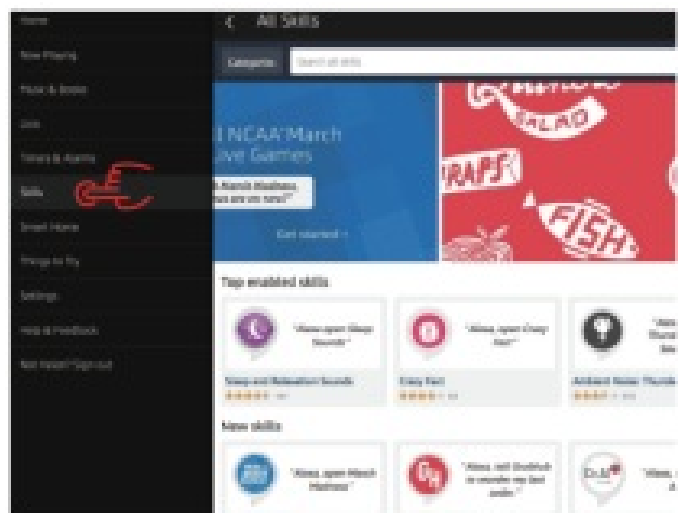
Home

Now Playing

Music & Books

Lists

Timers & Alarms

Skills

Smart Home

Things to Try

Settings

Help & Feedback

Not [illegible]? Sign out

All Skills

Categories

Search all skills

NCAA March
Live Games

March Madness
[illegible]

Get started

FISH

Top enabled skills

"Alexa, open Sleep Sounds"

Sleep and Relaxation Sounds

"Alexa, open Crazy Fact"

Crazy Fact

Ambient Noise: Thunder

New skills

"Alexa, open March Madness"

"Alexa, tell Doublock to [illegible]"